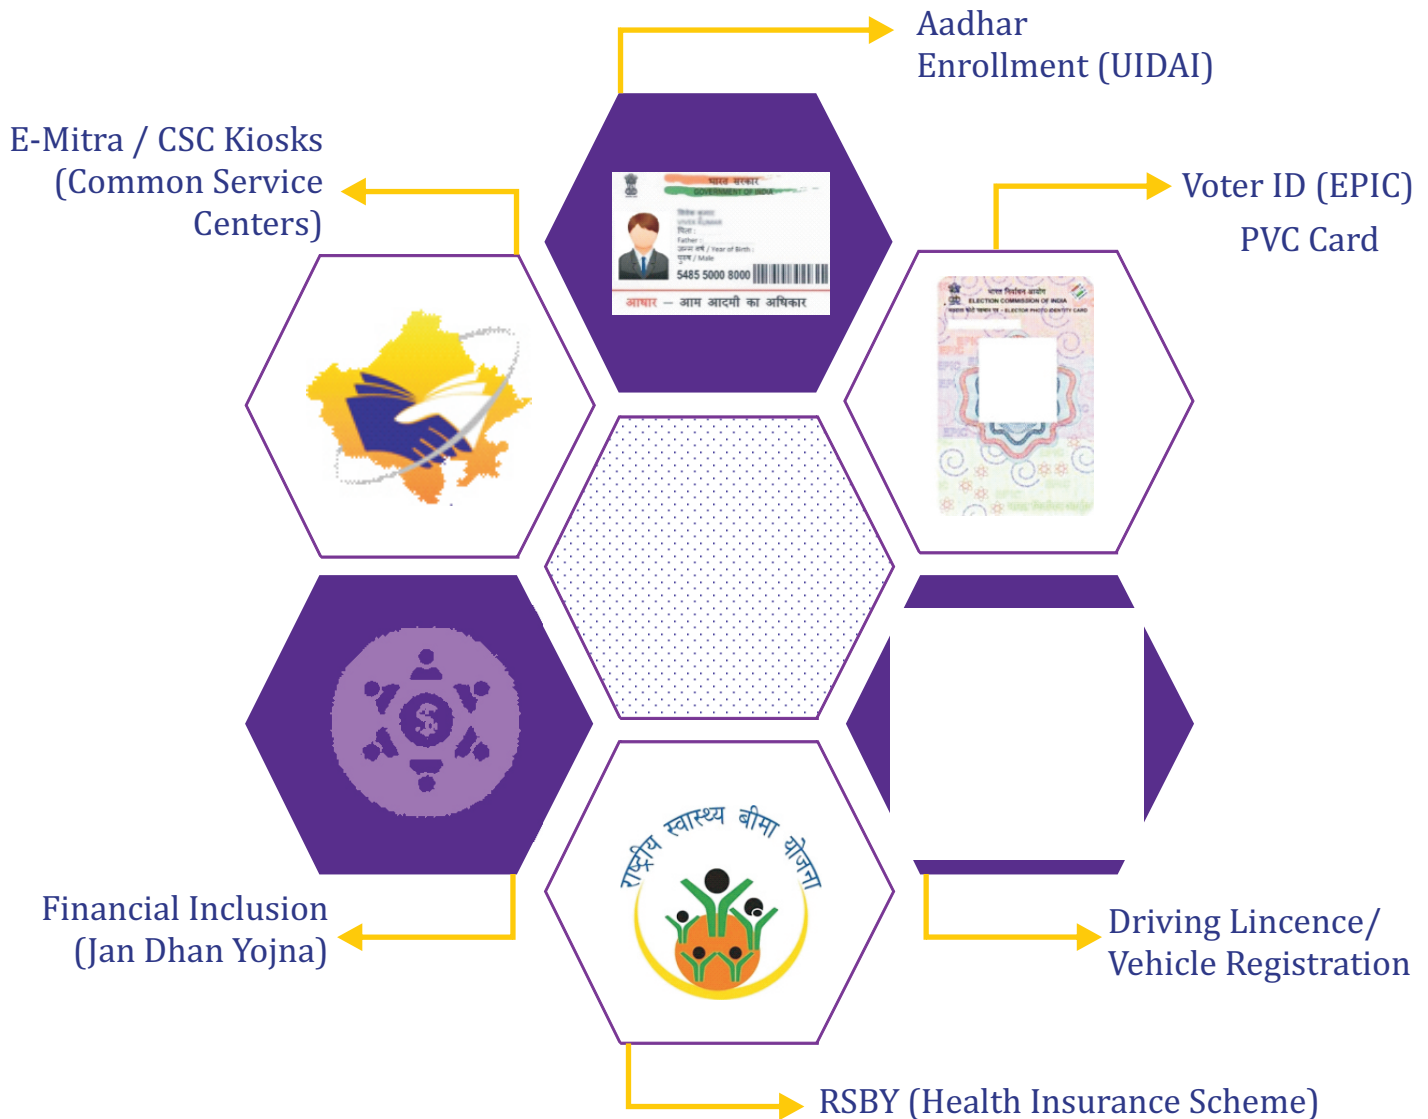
Aadhar Enrollment (UIDAI)

E-Mitra / CSC Kiosks (Common Service Centers)

भारत सरकार
GOVERNMENT OF INDIA
5485 5000 8000
आधार — आम आदमी का अधिकार

Voter ID (EPIC) PVC Card

भारत निर्वाचन आयोग
ELECTION COMMISSION OF INDIA

Financial Inclusion (Jan Dhan Yojna)

राष्ट्रीय स्वास्थ्य बीमा योजना

Driving Lincence/ Vehicle Registration

RSBY (Health Insurance Scheme)